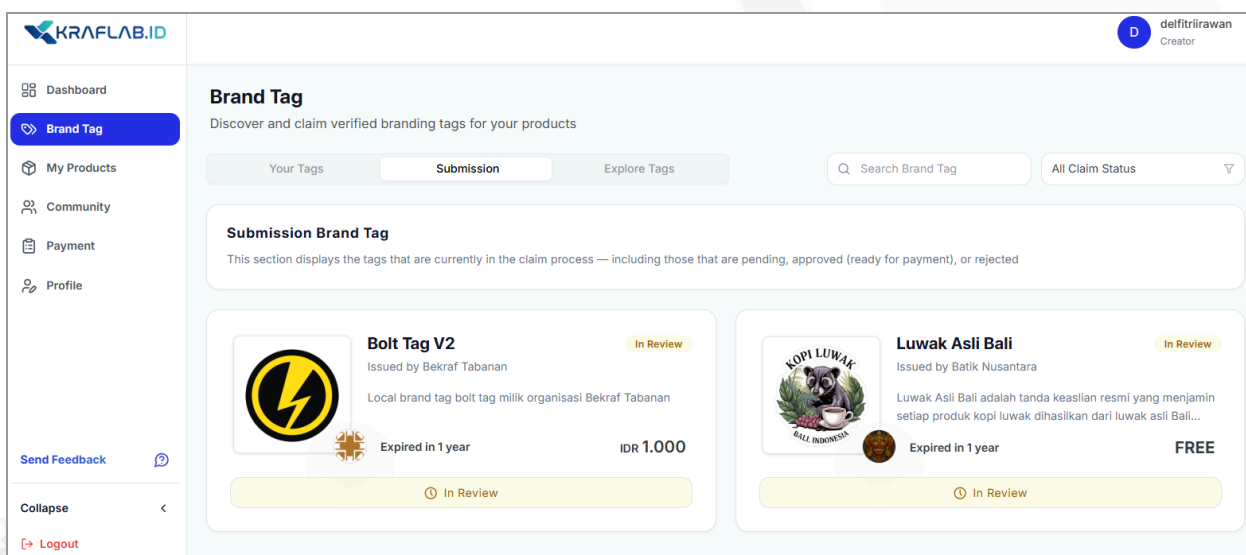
KRAFLAB.ID

D delfitriirawan
Creator

Dashboard
Brand Tag
My Products
Community
Payment
Profile

Send Feedback

Collapse

Logout

Brand Tag
Discover and claim verified branding tags for your products

Your Tags
Submission
Explore Tags

Search Brand Tag
All Claim Status

Submission Brand Tag
This section displays the tags that are currently in the claim process — including those that are pending, approved (ready for payment), or rejected

Bolt Tag V2
In Review
Issued by Bekraf Tabanan
Local brand tag bolt tag milik organisasi Bekraf Tabanan
Expired in 1 year
IDR 1.000
In Review

KOPI LUWAK
BALI INDONESIA
Luwak Asli Bali
In Review
Issued by Batik Nusantara
Luwak Asli Bali adalah tanda keaslian resmi yang menjamin setiap produk kopi luwak dihasilkan dari luwak asli Bali...
Expired in 1 year
FREE
In Review